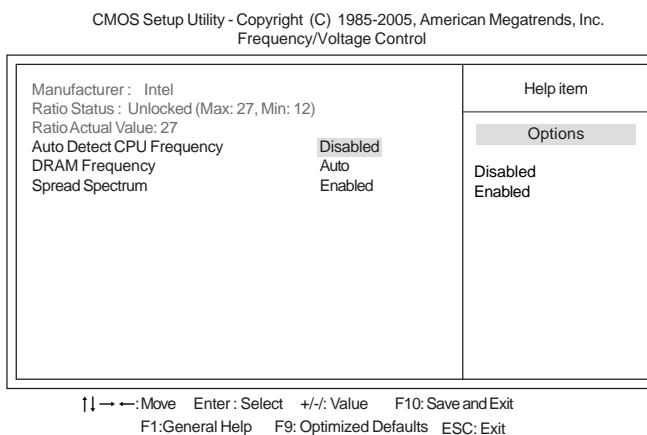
CMOS Setup Utility - Copyright (C) 1985-2005, American Megatrends, Inc.
Frequency/Voltage Control

| | |
|---|---|
| Manufacturer : Intel | Help item |
| Ratio Status : Unlocked (Max: 27, Min: 12) | |
| Ratio Actual Value: 27 | Options |
| Auto Detect CPU Frequency Disabled | |
| DRAM Frequency Auto | Disabled |
| Spread Spectrum Enabled | Enabled |

↑↓→←:Move Enter : Select +/-/: Value F10: Save and Exit
F1:General Help F9: Optimized Defaults ESC: Exit